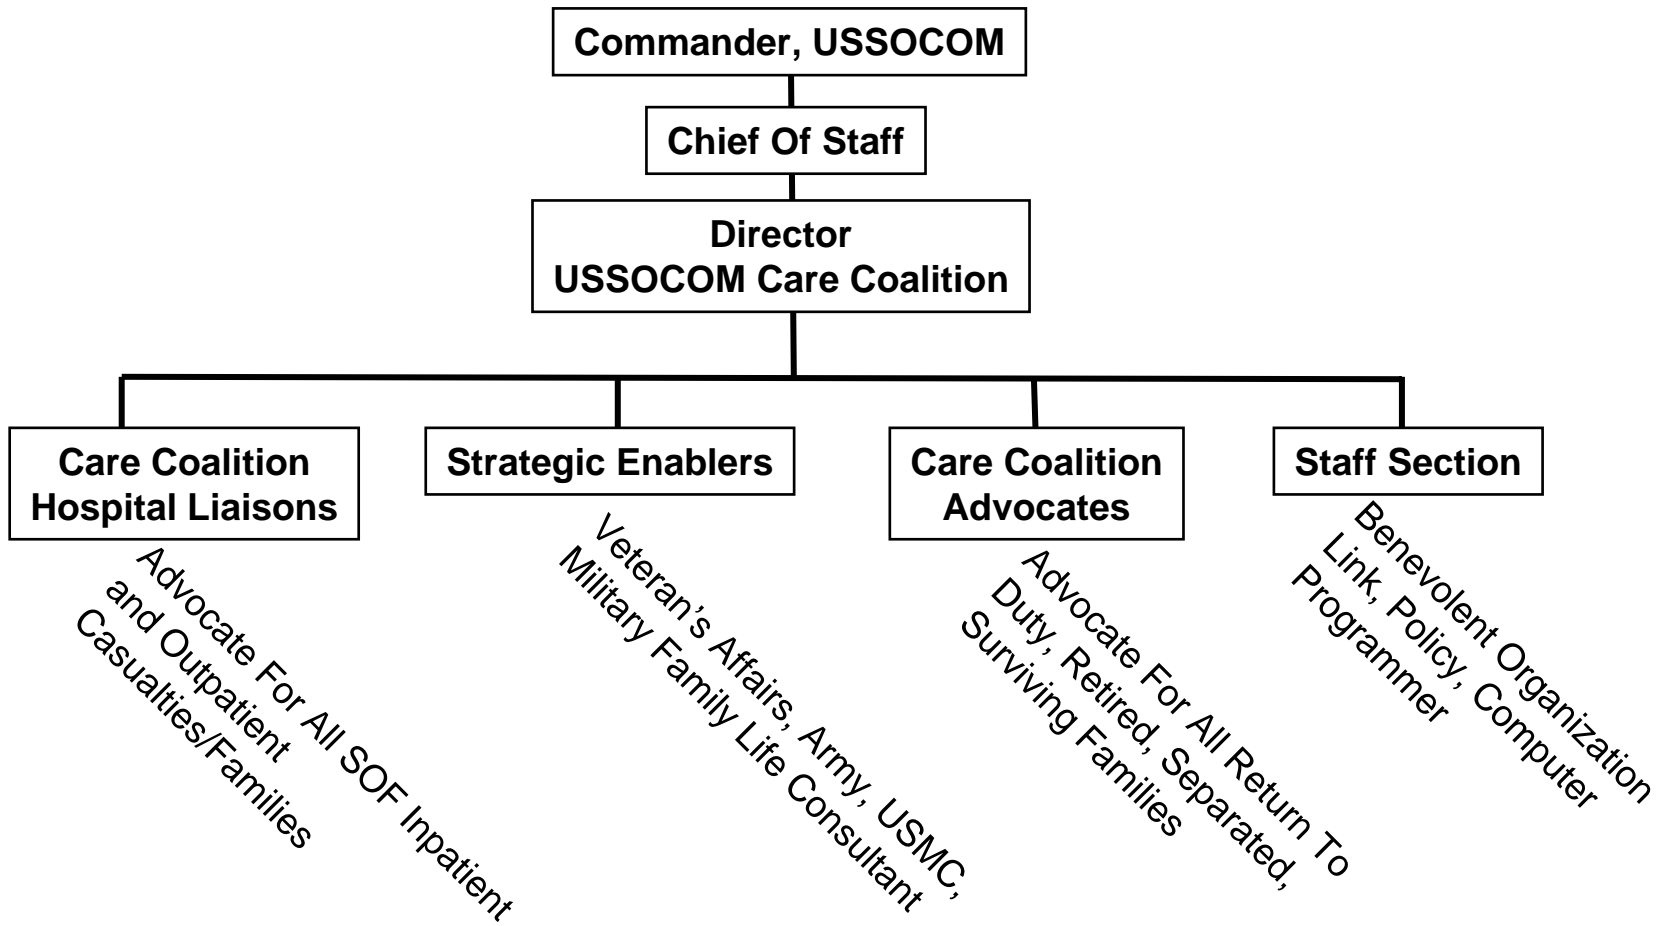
Commander, USSOCOM

Chief Of Staff

Director
USSOCOM Care Coalition

Care Coalition Hospital Liaisons

Advocate For All SOF Inpatient and Outpatient Casualties/Families

Strategic Enablers

Veteran’s Affairs, Army, USMC, Military Family Life Consultant

Care Coalition Advocates

Advocate For All Return To Duty, Retired, Separated, Surviving Families

Staff Section

Benevolent Organization Link, Policy, Computer Programmer